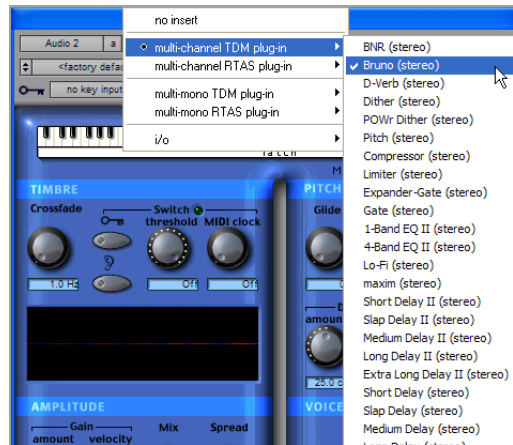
Audio 2
a
<factory defa
no key input
no insert
multi-channel TDM plug-in
multi-channel RTAS plug-in
multi-mono TDM plug-in
multi-mono RTAS plug-in
i/o
BNR (stereo)
Bruno (stereo)
D-Verb (stereo)
Dither (stereo)
POWr Dither (stereo)
Pitch (stereo)
Compressor (stereo)
Limiter (stereo)
Expander-Gate (stereo)
Gate (stereo)
1-Band EQ II (stereo)
4-Band EQ II (stereo)
Lo-Fi (stereo)
maxim (stereo)
Short Delay II (stereo)
Slap Delay II (stereo)
Medium Delay II (stereo)
Long Delay II (stereo)
Extra Long Delay II (stereo)
Short Delay (stereo)
Slap Delay (stereo)
Medium Delay (stereo)
TIMBRE
Crossfade
Switch
threshold
MIDI clock
1.0 Hz
Off
Off
PITCH
Glide
amoun
25.0
AMPLITUDE
Gain
amount
velocity
Mix
Spread
VOICE